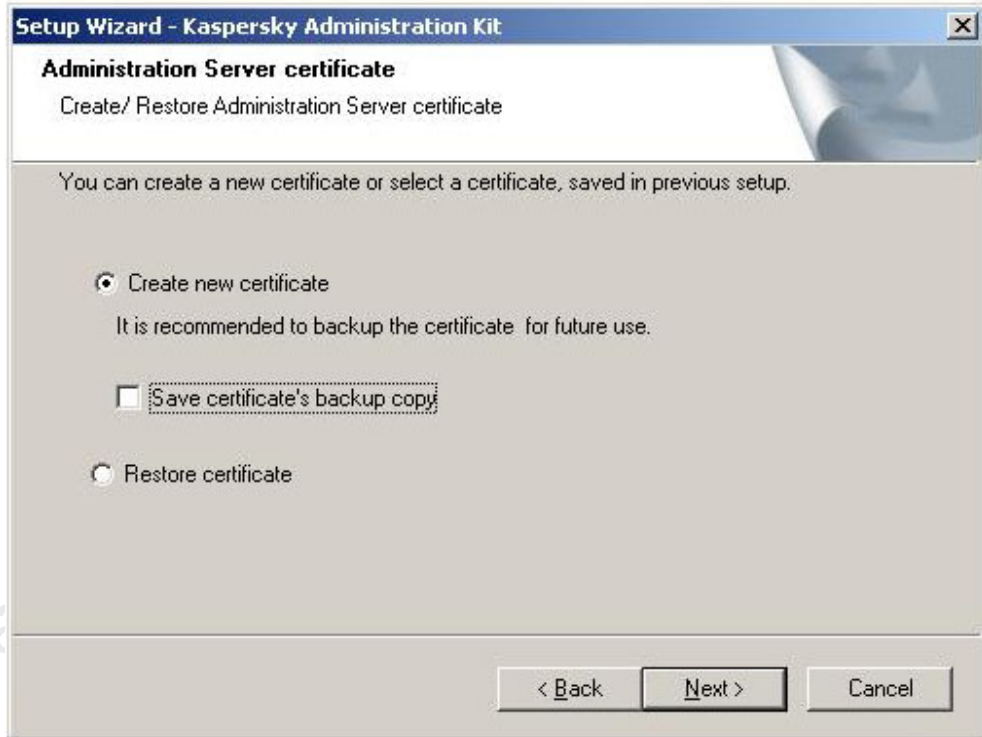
Setup Wizard - Kaspersky Administration Kit

Administration Server certificate

Create/ Restore Administration Server certificate

You can create a new certificate or select a certificate, saved in previous setup.

Create new certificate

It is recommended to backup the certificate for future use.

Save certificate's backup copy

Restore certificate

< Back

Next >

Cancel